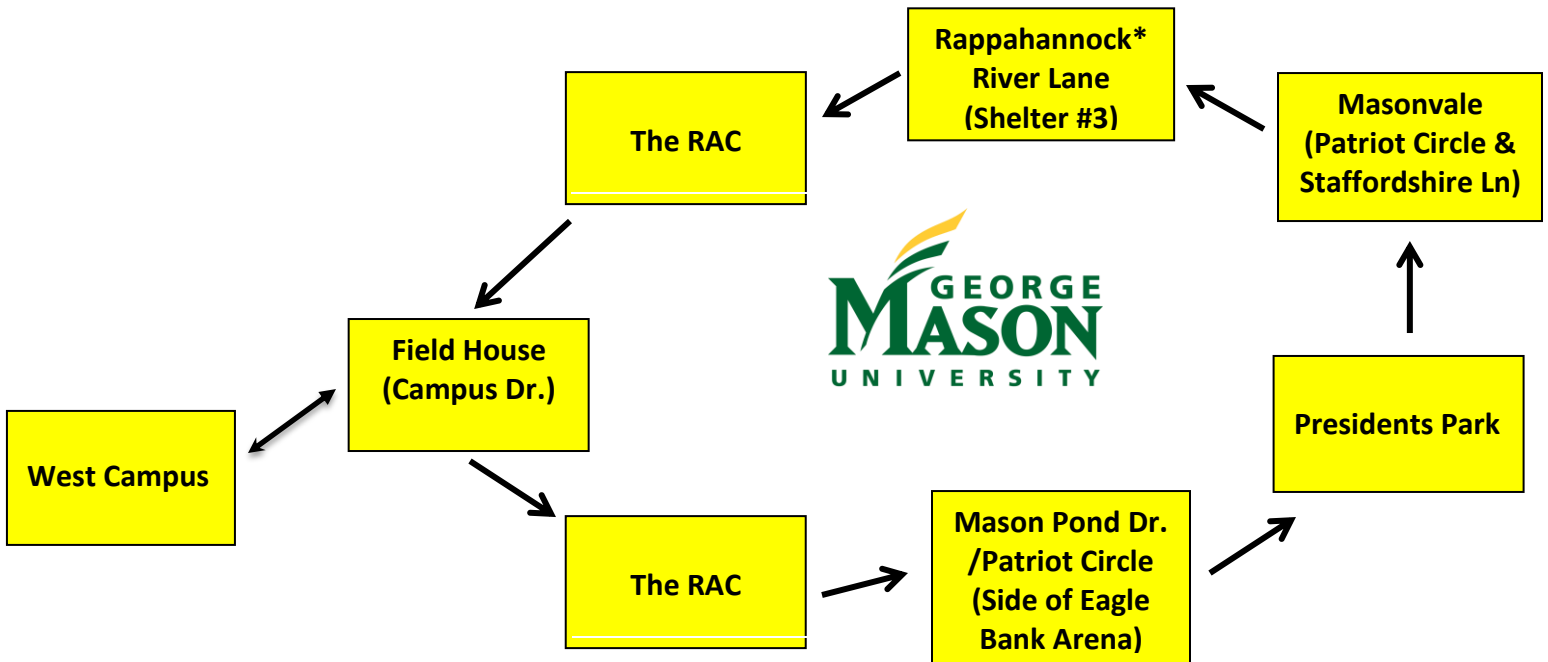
Rappahannock*
River Lane
(Shelter #3)

The RAC

Masonvale
(Patriot Circle &
Staffordshire Ln)

GEORGE
MASON
UNIVERSITY

Field House
(Campus Dr.)

West Campus

Presidents Park

The RAC

Mason Pond Dr.
/Patriot Circle
(Side of Eagle
Bank Arena)